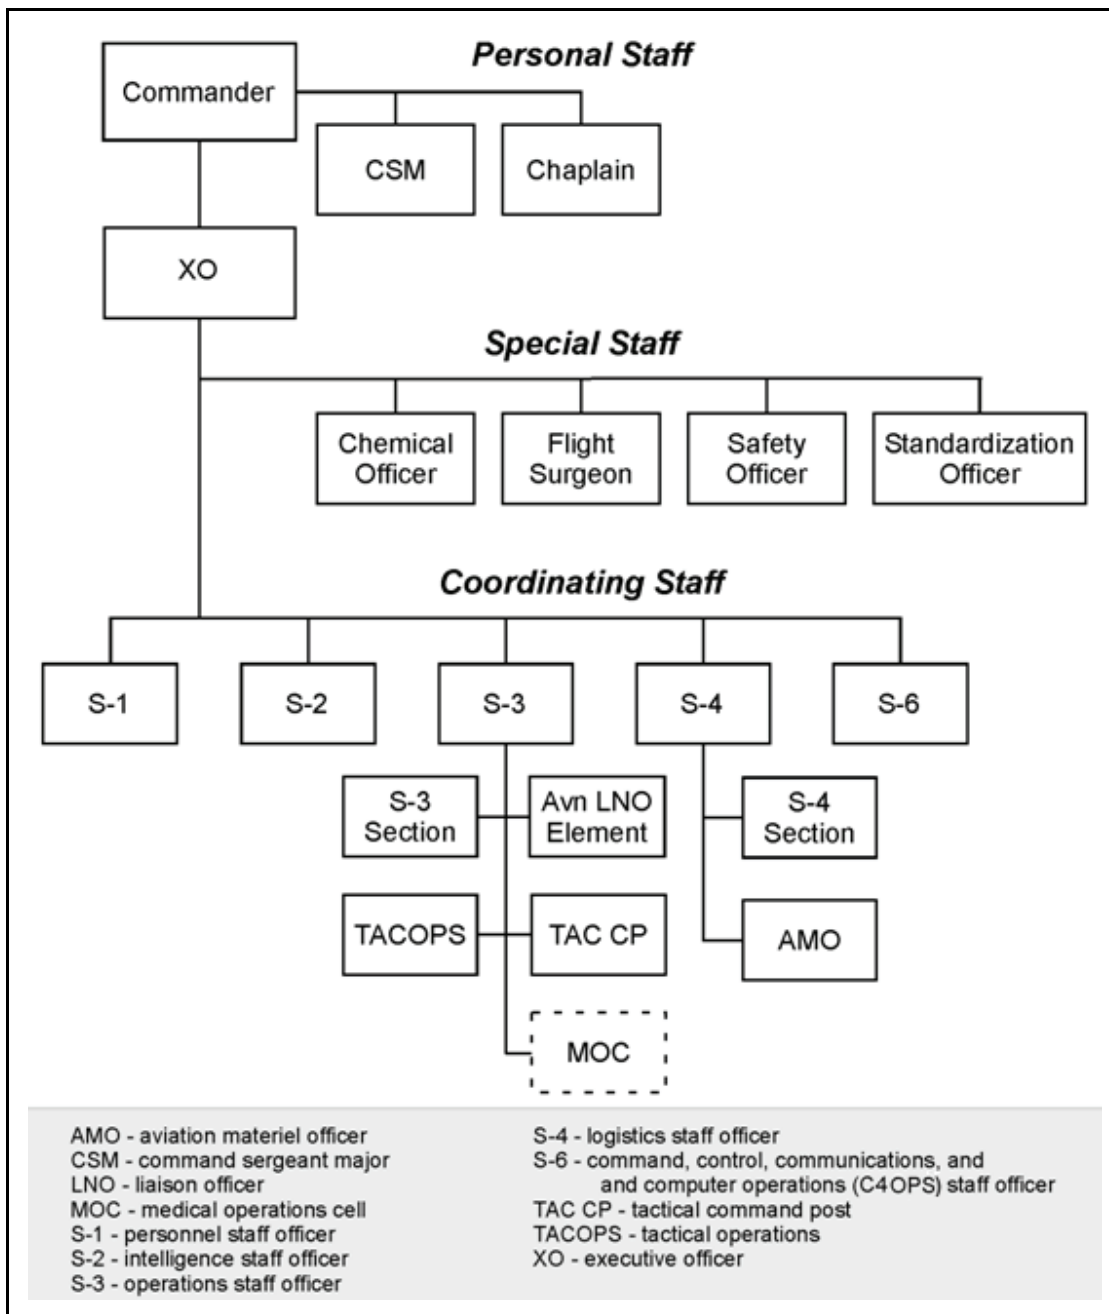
Personal Staff

Commander

CSM

Chaplain

XO

Special Staff

Chemical Officer

Flight Surgeon

Safety Officer

Standardization Officer

Coordinating Staff

S-1

S-2

S-3

S-4

S-6

S-3 Section

Avn LNO Element

S-4 Section

TACOPS

TAC CP

AMO

MOC

AMO - aviation materiel officer
CSM - command sergeant major
LNO - liaison officer
MOC - medical operations cell
S-1 - personnel staff officer
S-2 - intelligence staff officer
S-3 - operations staff officer

S-4 - logistics staff officer
S-6 - command, control, communications, and and computer operations (C4OPS) staff officer
TAC CP - tactical command post
TACOPS - tactical operations
XO - executive officer